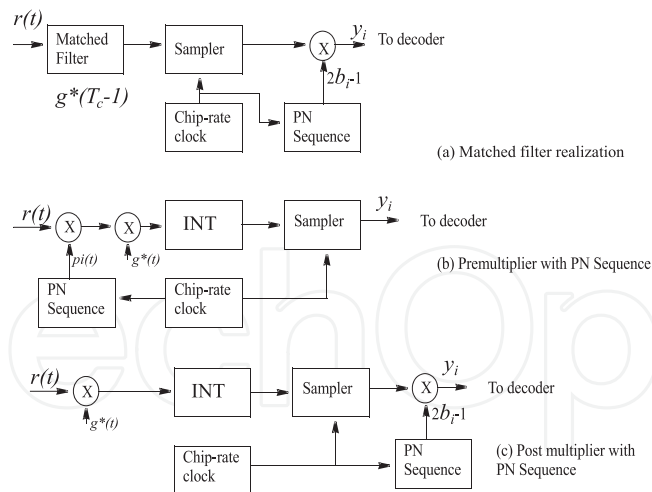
$r(t)$

Matched Filter

$g^*(T_c-1)$

Sampler

X

$y_i$

To decoder

$2b_i-1$

Chip-rate clock

PN Sequence

(a) Matched filter realization

$r(t)$

X

X

$pi(t)$

$g^*(t)$

INT

Sampler

$y_i$

To decoder

PN Sequence

Chip-rate clock

(b) Premultiplier with PN Sequence

$r(t)$

X

$g^*(t)$

INT

Sampler

X

$y_i$

To decoder

$2b_i-1$

Chip-rate clock

PN Sequence

(c) Post multiplier with PN Sequence